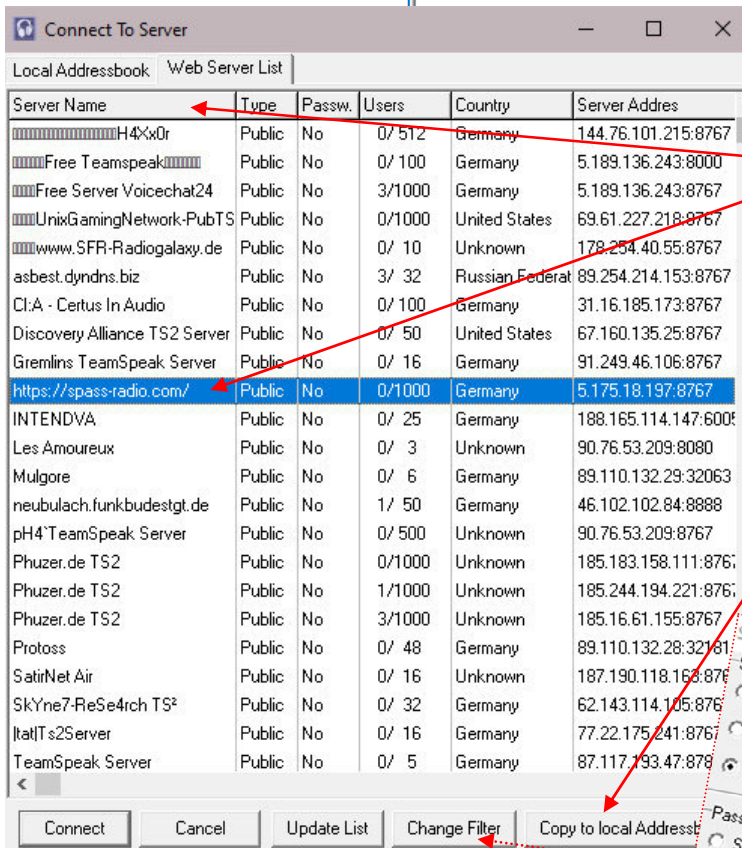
Connect To Server

Local Addressbook | Web Server List

| Server Name | Type | Passw. | Users | Country | Server Addres |
|---|---|---|---|---|---|
| H4Xx0r | Public | No | 0/ 512 | Germany | 144.76.101.215:8767 |
| Free Teamspeak | Public | No | 0/ 100 | Germany | 5.189.136.243:8000 |
| Free Server Voicechat24 | Public | No | 3/1000 | Germany | 5.189.136.243:8767 |
| UnixGamingNetwork-PubTS | Public | No | 0/1000 | United States | 69.61.227.218:8767 |
| www.SFR-Radiogalaxy.de | Public | No | 0/ 10 | Unknown | 178.254.40.55:8767 |
| asbest.dyndns.biz | Public | No | 3/ 32 | Russian Federat | 89.254.214.153:8767 |
| CI:A - Certus In Audio | Public | No | 0/ 100 | Germany | 31.16.185.173:8767 |
| Discovery Alliance TS2 Server | Public | No | 0/ 50 | United States | 67.160.135.25:8767 |
| Gremlins TeamSpeak Server | Public | No | 0/ 16 | Germany | 91.249.46.106:8767 |
| https://spass-radio.com/ | Public | No | 0/1000 | Germany | 5.175.18.197:8767 |
| INTENDVA | Public | No | 0/ 25 | Germany | 188.165.114.147:6005 |
| Les Amoureux | Public | No | 0/ 3 | Unknown | 90.76.53.209:8080 |
| Mulgore | Public | No | 0/ 6 | Germany | 89.110.132.29:32063 |
| neubulach.funkbudestgt.de | Public | No | 1/ 50 | Germany | 46.102.102.84:8888 |
| pH4`TeamSpeak Server | Public | No | 0/ 500 | Unknown | 90.76.53.209:8767 |
| Phuzer.de TS2 | Public | No | 0/1000 | Unknown | 185.183.158.111:8767 |
| Phuzer.de TS2 | Public | No | 1/1000 | Unknown | 185.244.194.221:8767 |
| Phuzer.de TS2 | Public | No | 3/1000 | Unknown | 185.16.61.155:8767 |
| Protoss | Public | No | 0/ 48 | Germany | 89.110.132.28:32181 |
| SatirNet Air | Public | No | 0/ 16 | Unknown | 187.190.118.163:876 |
| SkYne7-ReSe4rch TS² | Public | No | 0/ 32 | Germany | 62.143.114.105:876 |
| |tat|Ts2Server | Public | No | 0/ 16 | Germany | 77.22.175.241:8767 |
| TeamSpeak Server | Public | No | 0/ 5 | Germany | 87.117.193.47:878 |

Connect | Cancel | Update List | Change Filter | Copy to local Addressb

Pass